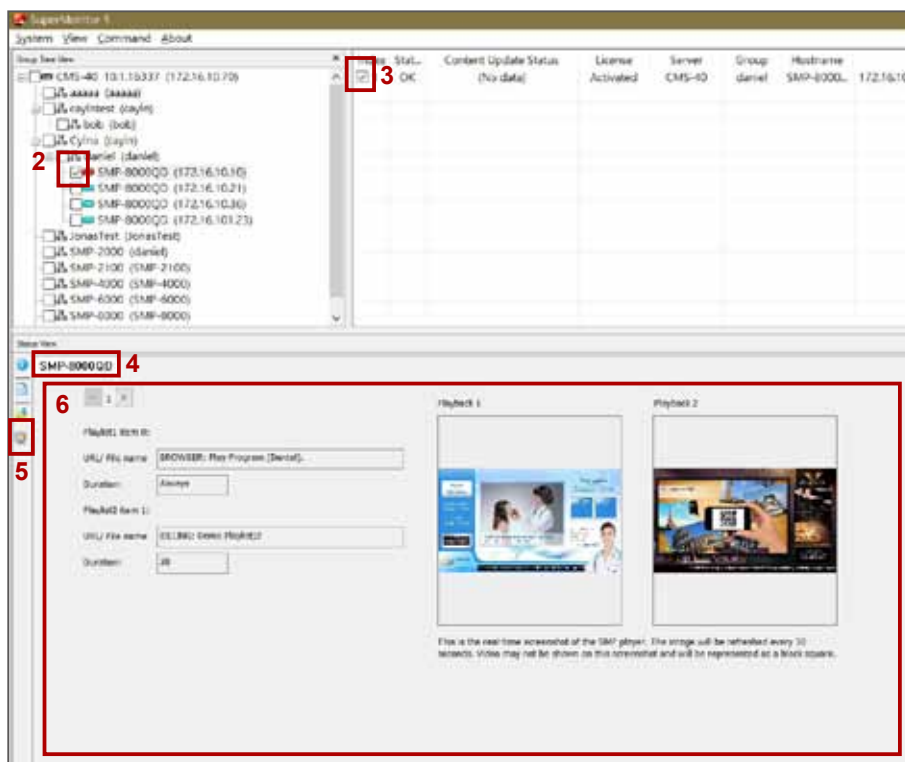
SuperMonitor 1

System View Command About

Group Tree View

CMS-40 10.1.15337 (172.16.10.70)
aaaaa (aaaaa)
caylntest (cayln)
bob (bob)
Cylna (cayln)
daniel (daniel)
SMP-8000QD (172.16.10.10)
SMP-8000QD (172.16.10.21)
SMP-8000QD (172.16.10.36)
SMP-8000QD (172.16.101.23)
JonasTest (JonasTest)
SMP-2000 (daniel)
SMP-2100 (SMP-2100)
SMP-4000 (SMP-4000)
SMP-6000 (SMP-6000)
SMP-8000 (SMP-8000)

2

3

| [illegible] | Stat... | Content Update Status | License | Server | Group | Hostname | |
|---|---|---|---|---|---|---|---|
| | OK | (No data) | Activated | CMS-40 | daniel | SMP-8000... | 172.16.10 |

Status View

SMP-8000QD 4

5

6

1

Playlist1 Item 0:

URL/ File name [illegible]

Duration: Always

Playlist2 Item 1:

URL/ File name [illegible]

Duration: 20

Playback 1

Playback 2

This is the real-time screenshot of the SMP player. The image will be refreshed every 30 seconds. Video may not be shown on this screenshot and will be represented as a black square.